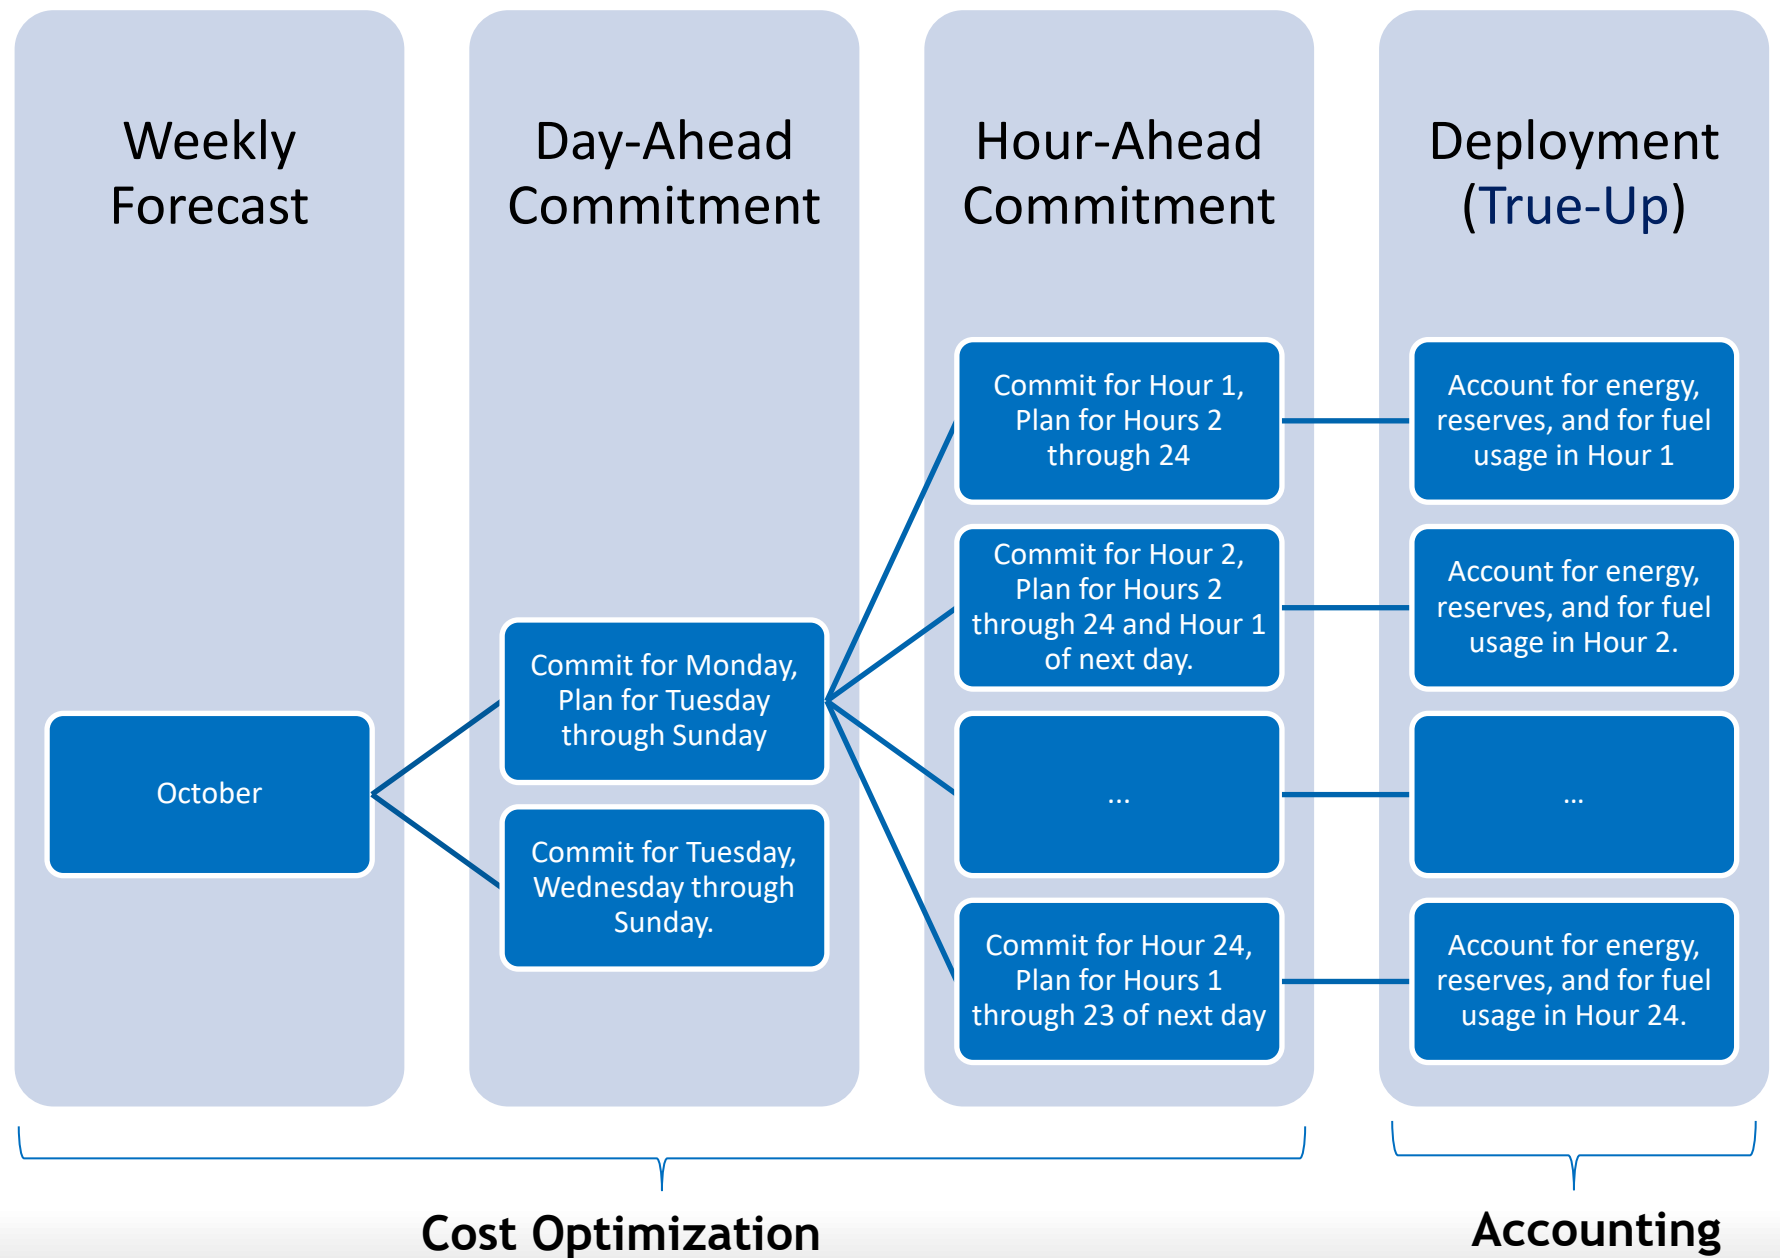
Weekly Forecast

Day-Ahead Commitment

Hour-Ahead Commitment

Deployment (True-Up)

October

Commit for Monday, Plan for Tuesday through Sunday

Commit for Tuesday, Wednesday through Sunday.

Commit for Hour 1, Plan for Hours 2 through 24

Commit for Hour 2, Plan for Hours 2 through 24 and Hour 1 of next day.

...

Commit for Hour 24, Plan for Hours 1 through 23 of next day

Account for energy, reserves, and for fuel usage in Hour 1

Account for energy, reserves, and for fuel usage in Hour 2.

...

Account for energy, reserves, and for fuel usage in Hour 24.

Cost Optimization

Accounting